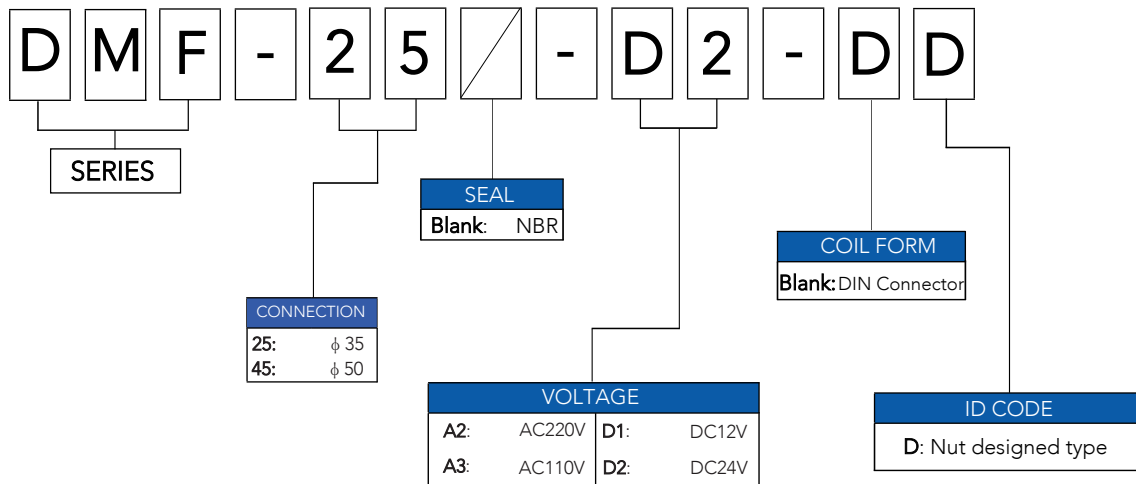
D M F - 2 5 - D 2 - D D

SERIES

SEAL

| Blank: | NBR |
|---|---|

CONNECTION

| 25: | $\phi$ 35 |
|---|---|
| 45: | $\phi$ 50 |

VOLTAGE

| A2: | AC220V | D1: | DC12V |
|---|---|---|---|
| A3: | AC110V | D2: | DC24V |

COIL FORM

Blank: DIN Connector

ID CODE

D: Nut designed type